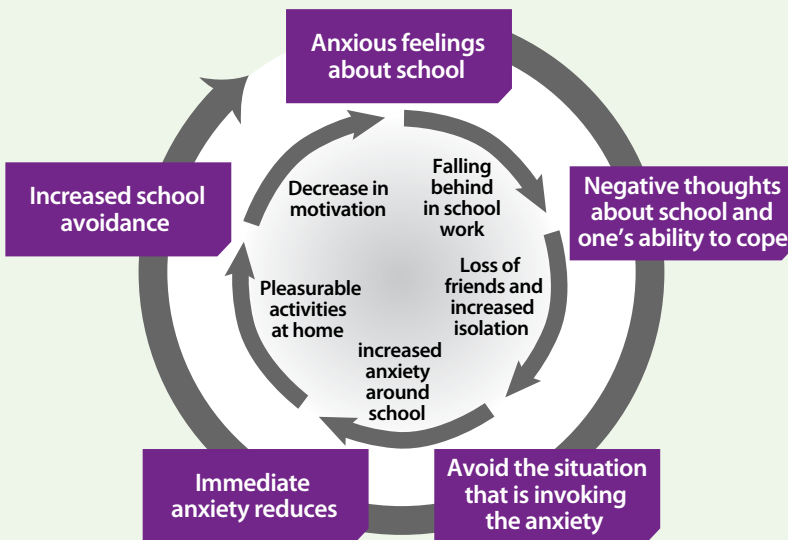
Anxious feelings about school

Negative thoughts about school and one's ability to cope

Avoid the situation that is invoking the anxiety

Immediate anxiety reduces

Increased school avoidance

Falling behind in school work

Loss of friends and increased isolation

increased anxiety around school

Pleasurable activities at home

Decrease in motivation